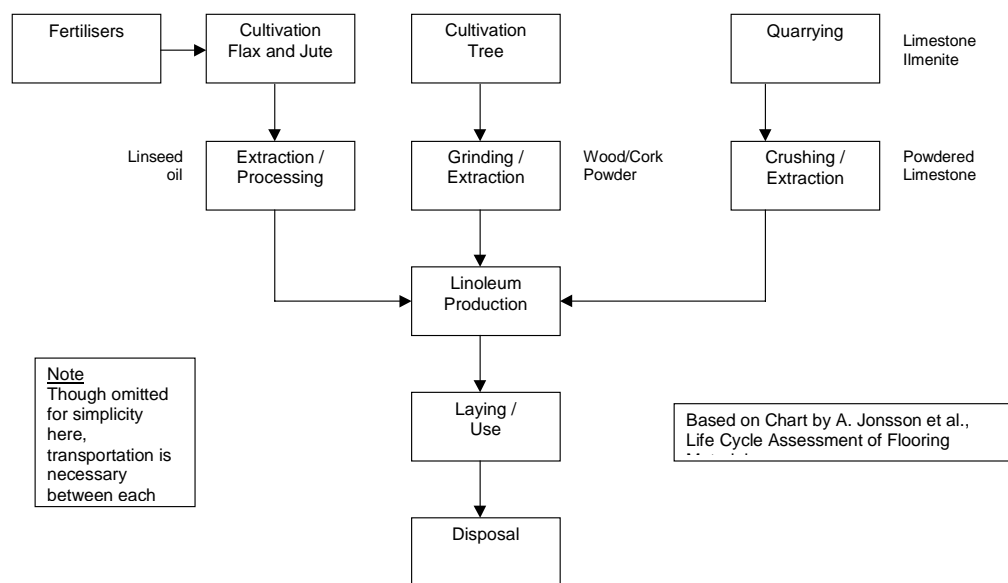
Fertilisers

Cultivation Flax and Jute

Cultivation Tree

Quarrying

Limestone Ilmenite

Linseed oil

Extraction / Processing

Grinding / Extraction

Wood/Cork Powder

Crushing / Extraction

Powdered Limestone

Linoleum Production

Note
Though omitted for simplicity here, transportation is necessary between each

Laying / Use

Based on Chart by A. Jonsson et al., Life Cycle Assessment of Flooring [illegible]

Disposal